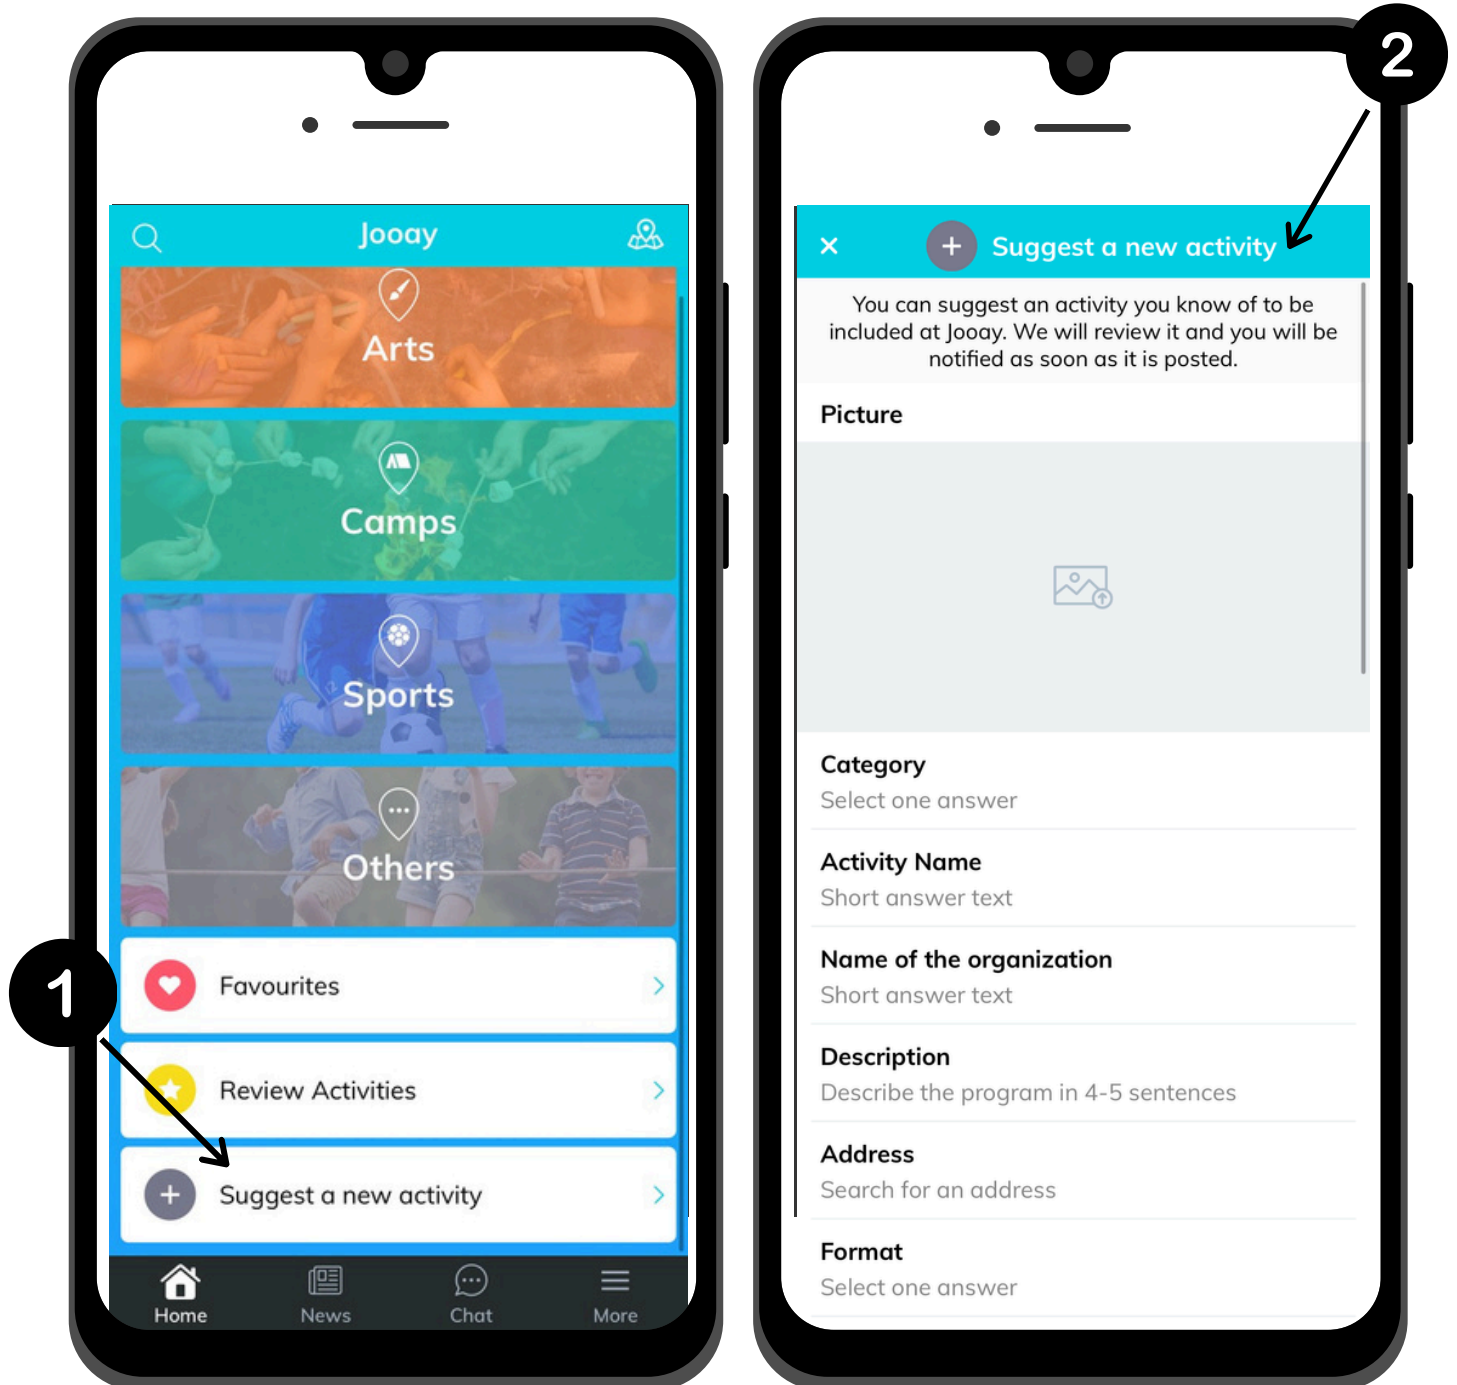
Jooay

Arts

Camps

Sports

Others

1

Favourites

Review Activities

Suggest a new activity

Home News Chat More

2

×

Suggest a new activity

You can suggest an activity you know of to be included at Jooay. We will review it and you will be notified as soon as it is posted.

Picture

Category
Select one answer

Activity Name
Short answer text

Name of the organization
Short answer text

Description
Describe the program in 4-5 sentences

Address
Search for an address

Format
Select one answer